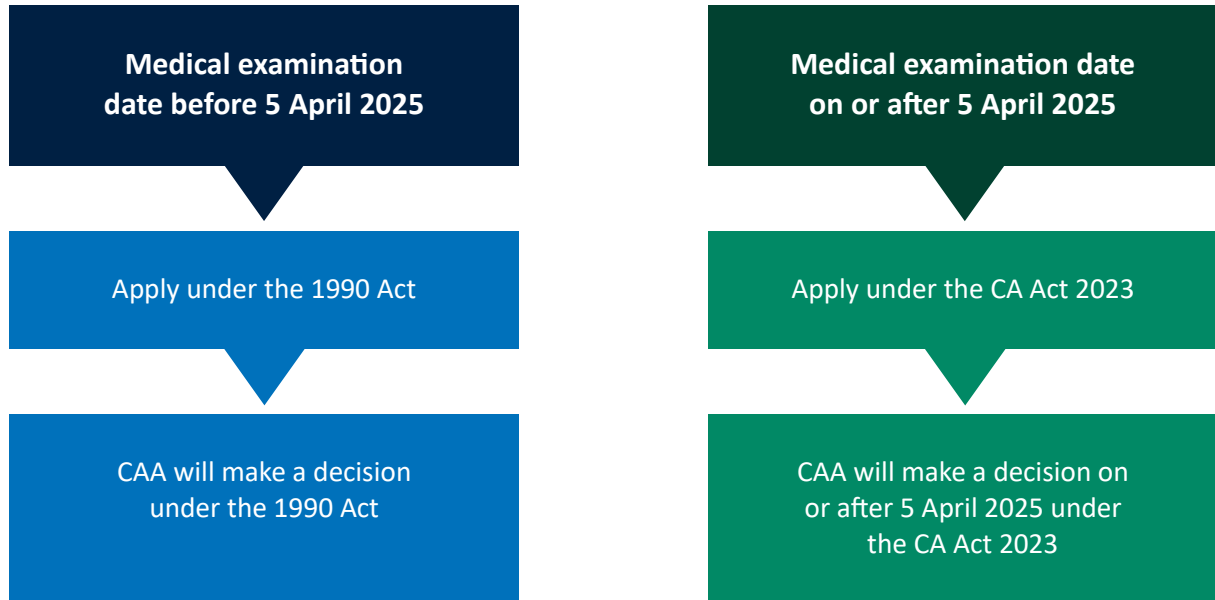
Medical examination date before 5 April 2025

Apply under the 1990 Act

CAA will make a decision under the 1990 Act

Medical examination date on or after 5 April 2025

Apply under the CA Act 2023

CAA will make a decision on or after 5 April 2025 under the CA Act 2023